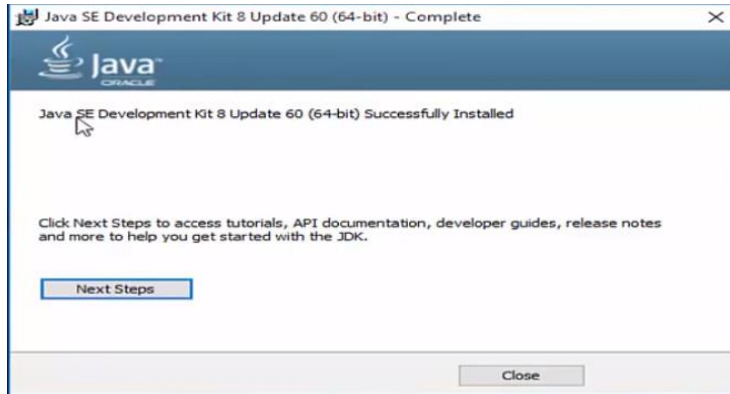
Java SE Development Kit 8 Update 60 (64-bit) - Complete

×

Java™
ORACLE

Java SE Development Kit 8 Update 60 (64-bit) Successfully Installed

Click Next Steps to access tutorials, API documentation, developer guides, release notes and more to help you get started with the JDK.

Next Steps

Close